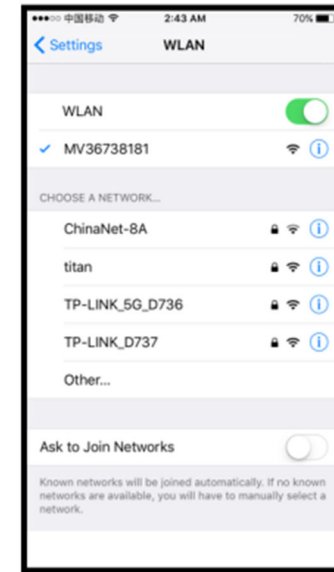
●●●○○ 中国移动 2:43 AM 70%

Settings WLAN

WLAN

✓ MV36738181

CHOOSE A NETWORK...

ChinaNet-8A

titan

TP-LINK_5G_D736

TP-LINK_D737

Other...

Ask to Join Networks

Known networks will be joined automatically. If no known networks are available, you will have to manually select a network.